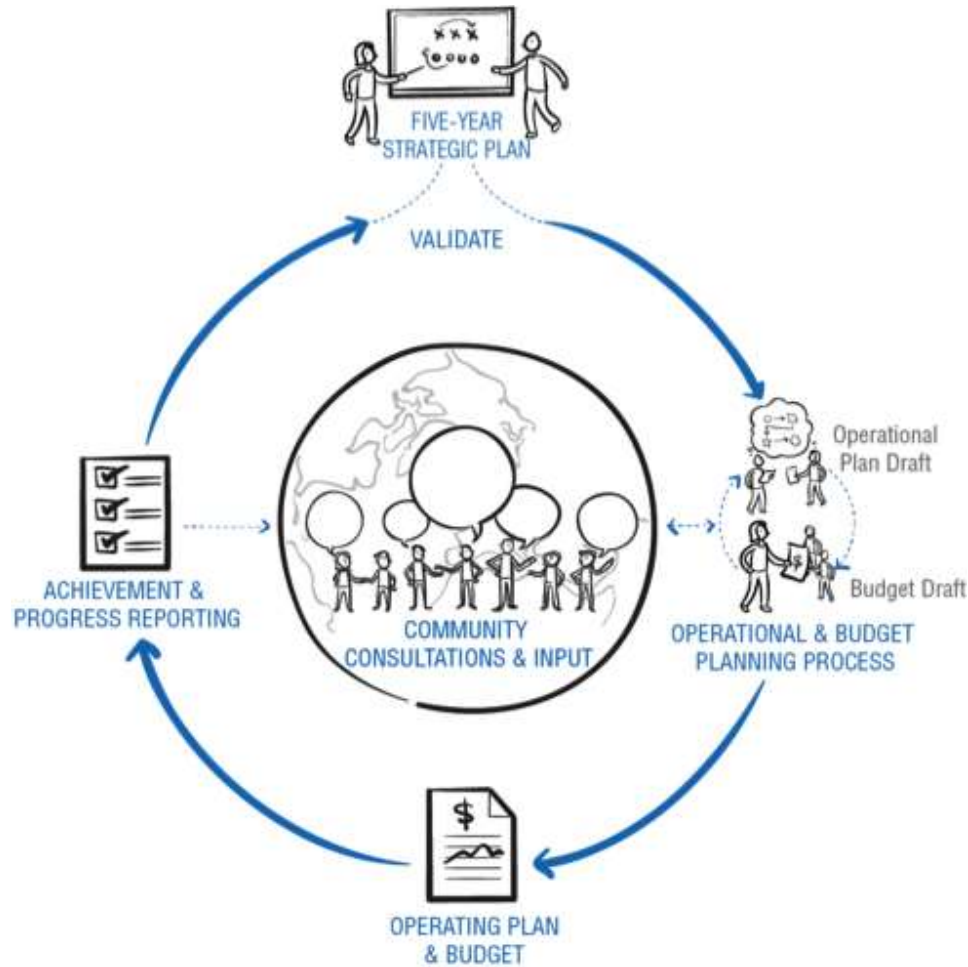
FIVE-YEAR STRATEGIC PLAN

VALIDATE

Operational Plan Draft

Budget Draft

OPERATIONAL & BUDGET PLANNING PROCESS

COMMUNITY CONSULTATIONS & INPUT

ACHIEVEMENT & PROGRESS REPORTING

$

OPERATING PLAN & BUDGET